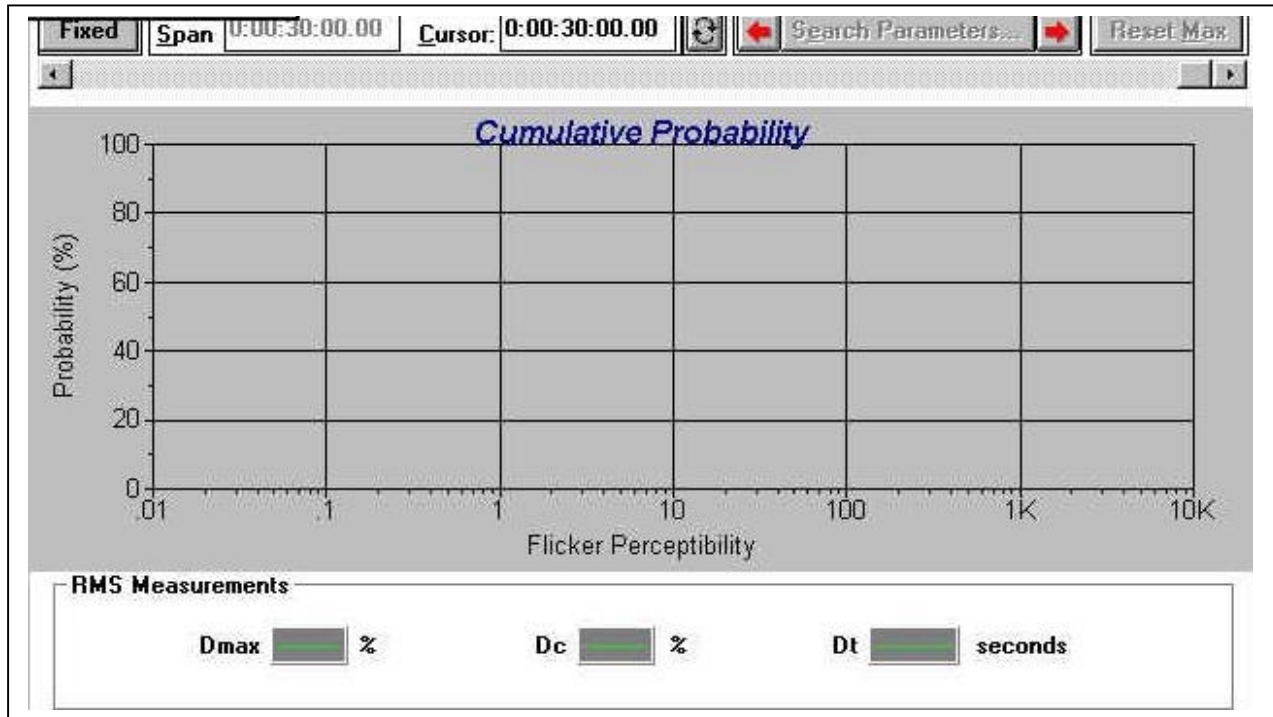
Fixed Span 0:00:30:00.00 Cursor: 0:00:30:00.00 Search Parameters... Reset Max

Cumulative Probability

Probability (%)

100
80
60
40
20
0

.01 .1 1 10 100 1K 10K

Flicker Perceptibility

RMS Measurements

Dmax % Dc % Dt seconds